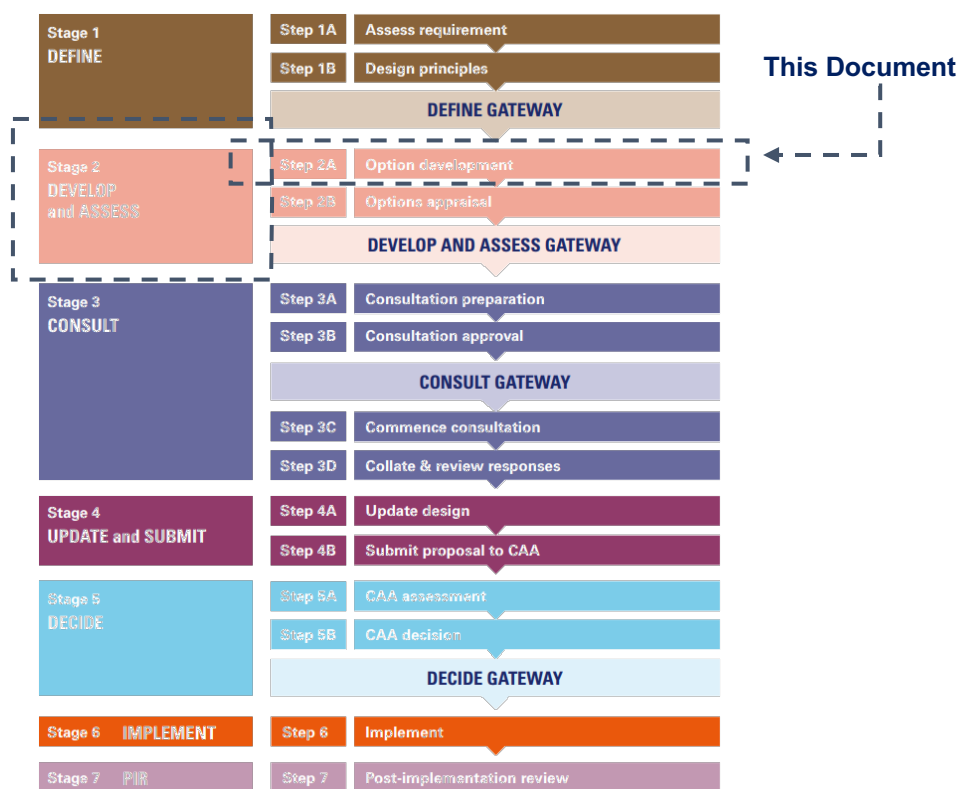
Stage 1
DEFINE

Step 1A Assess requirement

Step 1B Design principles

DEFINE GATEWAY

This Document

Stage 2
DEVELOP and ASSESS

Step 2A Option development

Step 2B Options appraisal

DEVELOP AND ASSESS GATEWAY

Stage 3
CONSULT

Step 3A Consultation preparation

Step 3B Consultation approval

CONSULT GATEWAY

Step 3C Commence consultation

Step 3D Collate & review responses

Stage 4
UPDATE and SUBMIT

Step 4A Update design

Step 4B Submit proposal to CAA

Stage 5
DECIDE

Step 5A CAA assessment

Step 5B CAA decision

DECIDE GATEWAY

Stage 6 IMPLEMENT

Step 6 Implement

Stage 7 PIR

Step 7 Post-implementation review